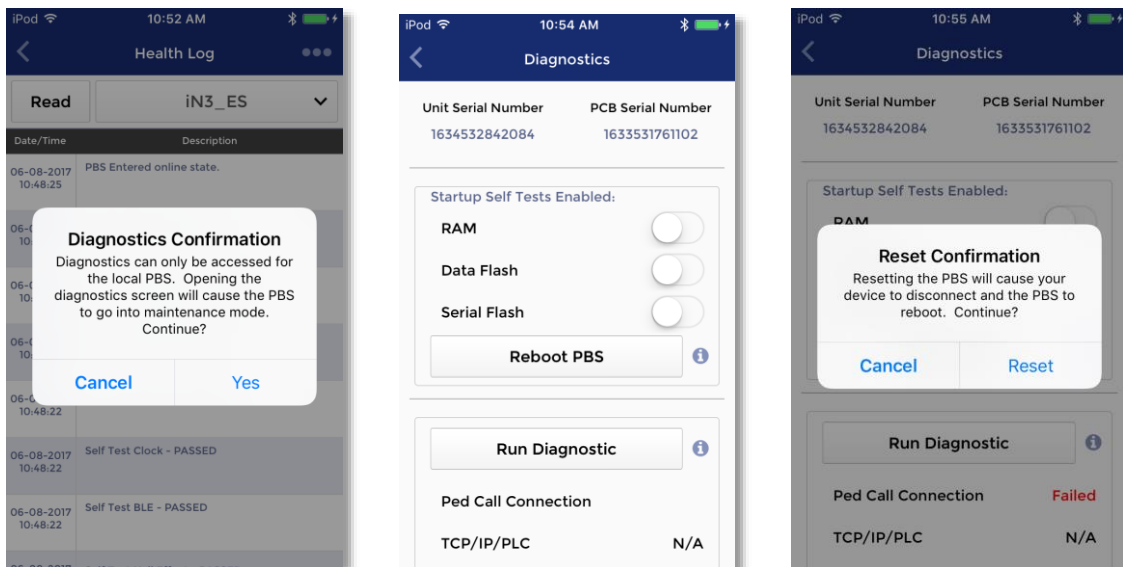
iPod 10:52 AM

Health Log

Read

iN3_ES

Date/Time

Description

06-08-2017 10:48:25

PBS Entered online state.

06-0 10:

06-0 10:

06-0 10:

06-0 10:48:22

Diagnostics Confirmation

Diagnostics can only be accessed for the local PBS. Opening the diagnostics screen will cause the PBS to go into maintenance mode. Continue?

Cancel

Yes

06-08-2017 10:48:22

Self Test Clock - PASSED

06-08-2017 10:48:22

Self Test BLE - PASSED

iPod 10:54 AM

Diagnostics

Unit Serial Number

1634532842084

PCB Serial Number

1633531761102

Startup Self Tests Enabled:

RAM

Data Flash

Serial Flash

Reboot PBS

Run Diagnostic

Ped Call Connection

TCP/IP/PLC

N/A

iPod 10:55 AM

Diagnostics

Unit Serial Number

1634532842084

PCB Serial Number

1633531761102

Startup Self Tests Enabled:

RAM

Reset Confirmation

Resetting the PBS will cause your device to disconnect and the PBS to reboot. Continue?

Cancel

Reset

Run Diagnostic

Ped Call Connection

Failed

TCP/IP/PLC

N/A